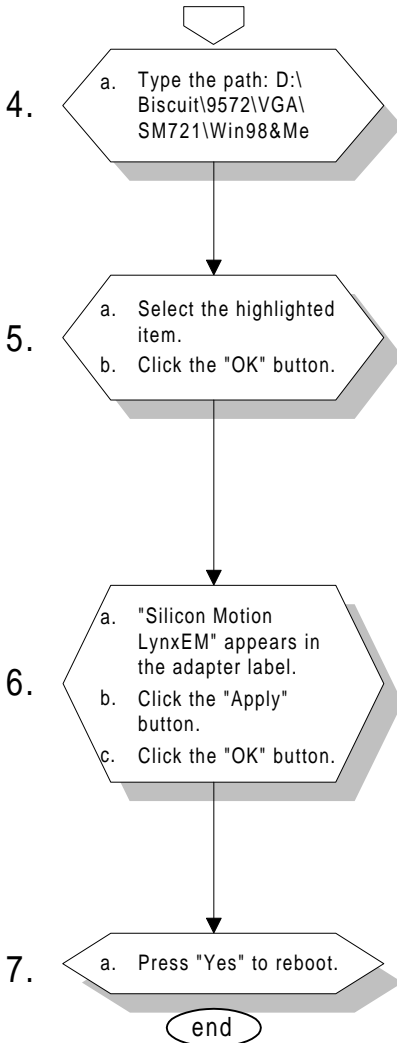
4.
a. Type the path: D:\Biscuit\9572\VGA\SM721\Win98&Me

5.
a. Select the highlighted item.
b. Click the "OK" button.

6.
a. "Silicon Motion LynxEM" appears in the adapter label.
b. Click the "Apply" button.
c. Click the "OK" button.

7.
a. Press "Yes" to reboot.

end